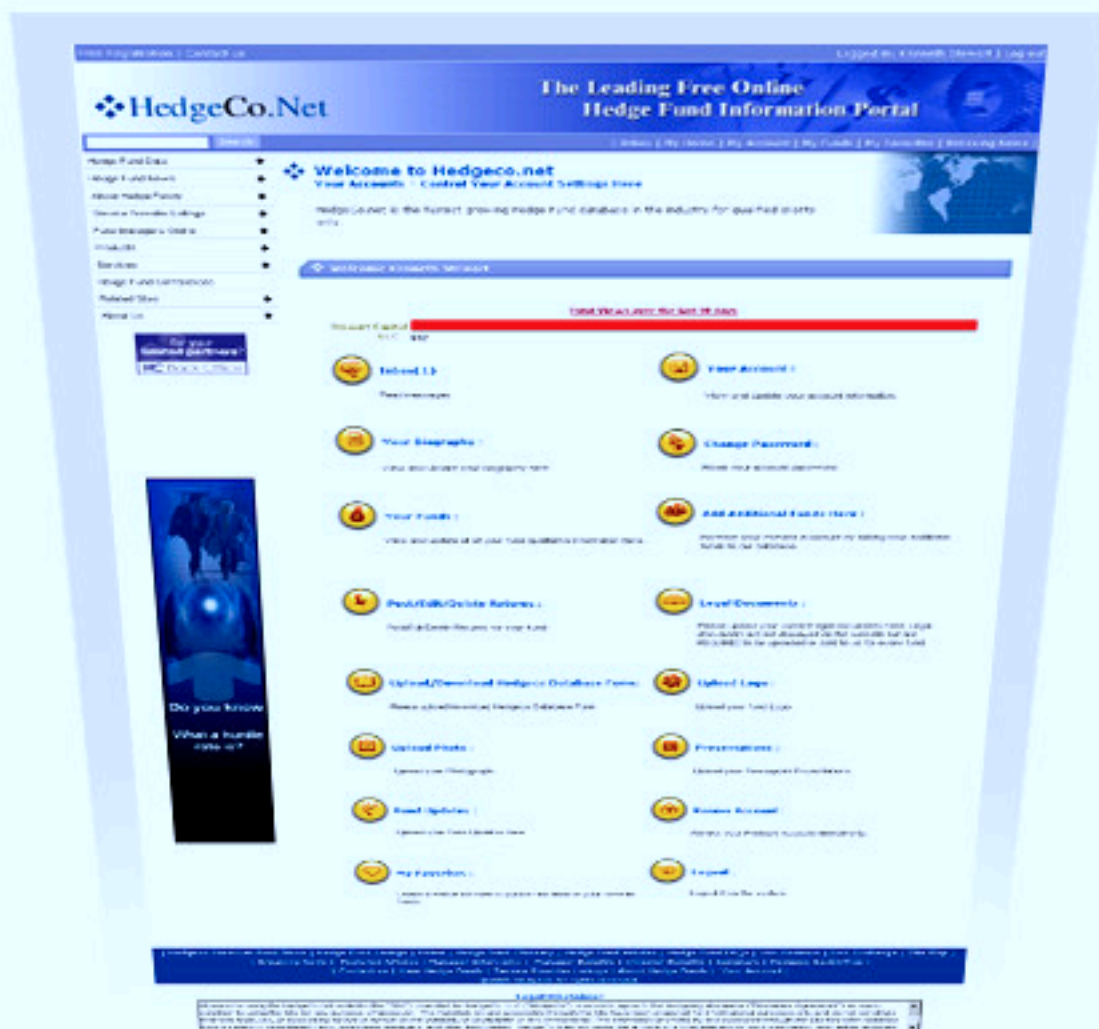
Free Registration | Contact us

Logged in: Kenneth Stewart | Log out

HedgeCo.Net

The Leading Free Online Hedge Fund Information Portal

Search

Hedge Fund Data
Hedge Fund News
About Hedge Funds
Service Provider Listings
Fund Managers Menu
Products
Services
Hedge Fund Conferences
Related Sites
About Us

Welcome to Hedgeco.net
Your Accounts :: Control Your Account Settings Here

HedgeCo.net is the fastest growing hedge fund database in the industry for qualified clients only.

Total Views over the last 30 days

Inbox

Your Account :

Your Biography :

Change Password :

Your Funds :

Add Additional Funds Here :

Post/Edit/Delete Returns :

Legal Documents :

Upload/Download Hedgeco Database Form:

Upload Logo :

Upload Photo :

Presentations :

Fund Updates :

Renew Account

My Favorites :

Logout

Do you know

What a hurdle rate is?

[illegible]